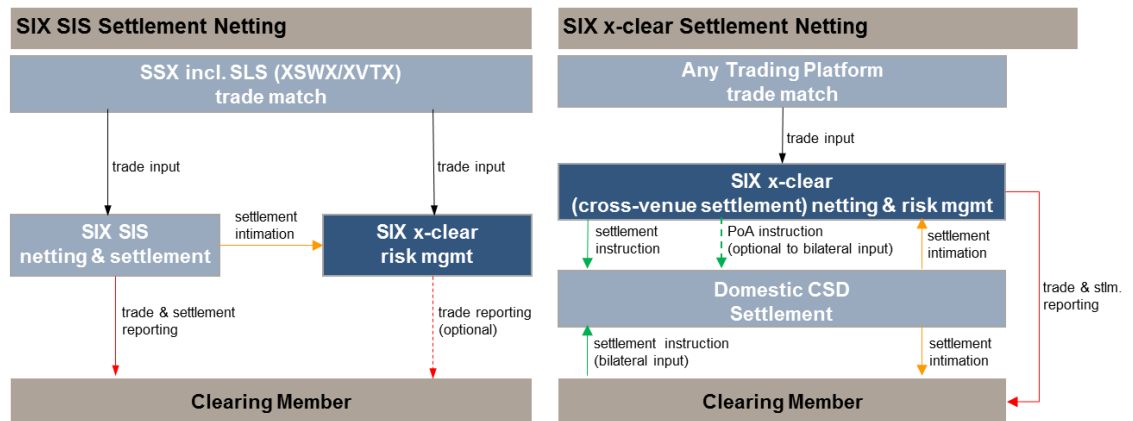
SIX SIS Settlement Netting

SSX incl. SLS (XSWX/XVTX)
trade match

trade input

trade input

SIX SIS
netting & settlement

settlement intimation

SIX x-clear
risk mgmt

trade & settlement reporting

trade reporting (optional)

Clearing Member

SIX x-clear Settlement Netting

Any Trading Platform
trade match

trade input

SIX x-clear
(cross-venue settlement) netting & risk mgmt

settlement instruction

PoA instruction (optional to bilateral input)

settlement intimation

trade & stlm. reporting

Domestic CSD
Settlement

settlement instruction (bilateral input)

settlement intimation

Clearing Member